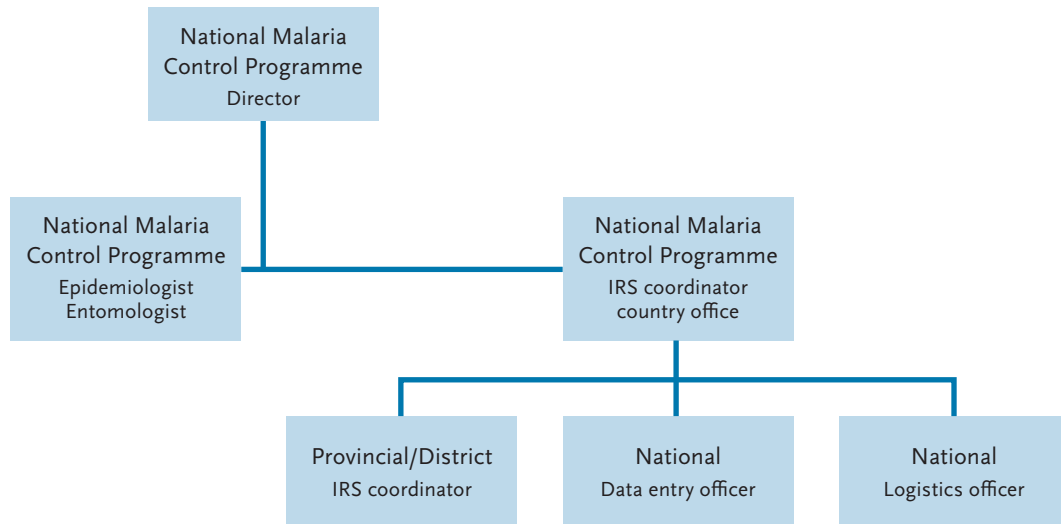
National Malaria Control Programme
Director

National Malaria Control Programme
Epidemiologist
Entomologist

National Malaria Control Programme
IRS coordinator
country office

Provincial/District
IRS coordinator

National
Data entry officer

National
Logistics officer